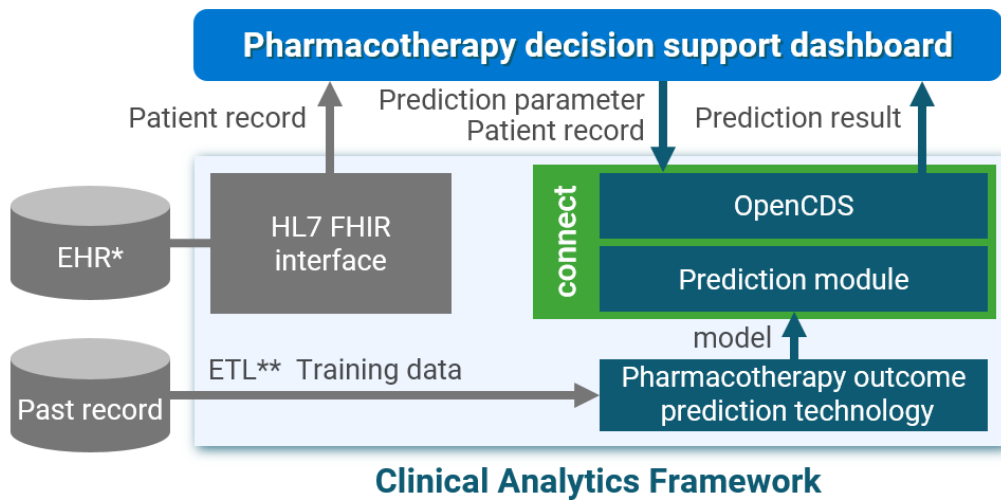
Pharmacotherapy decision support dashboard

Patient record

Prediction parameter
Patient record

Prediction result

EHR*

HL7 FHIR interface

connect

OpenCDS

Prediction module

model

Past record

ETL** Training data

Pharmacotherapy outcome prediction technology

Clinical Analytics Framework